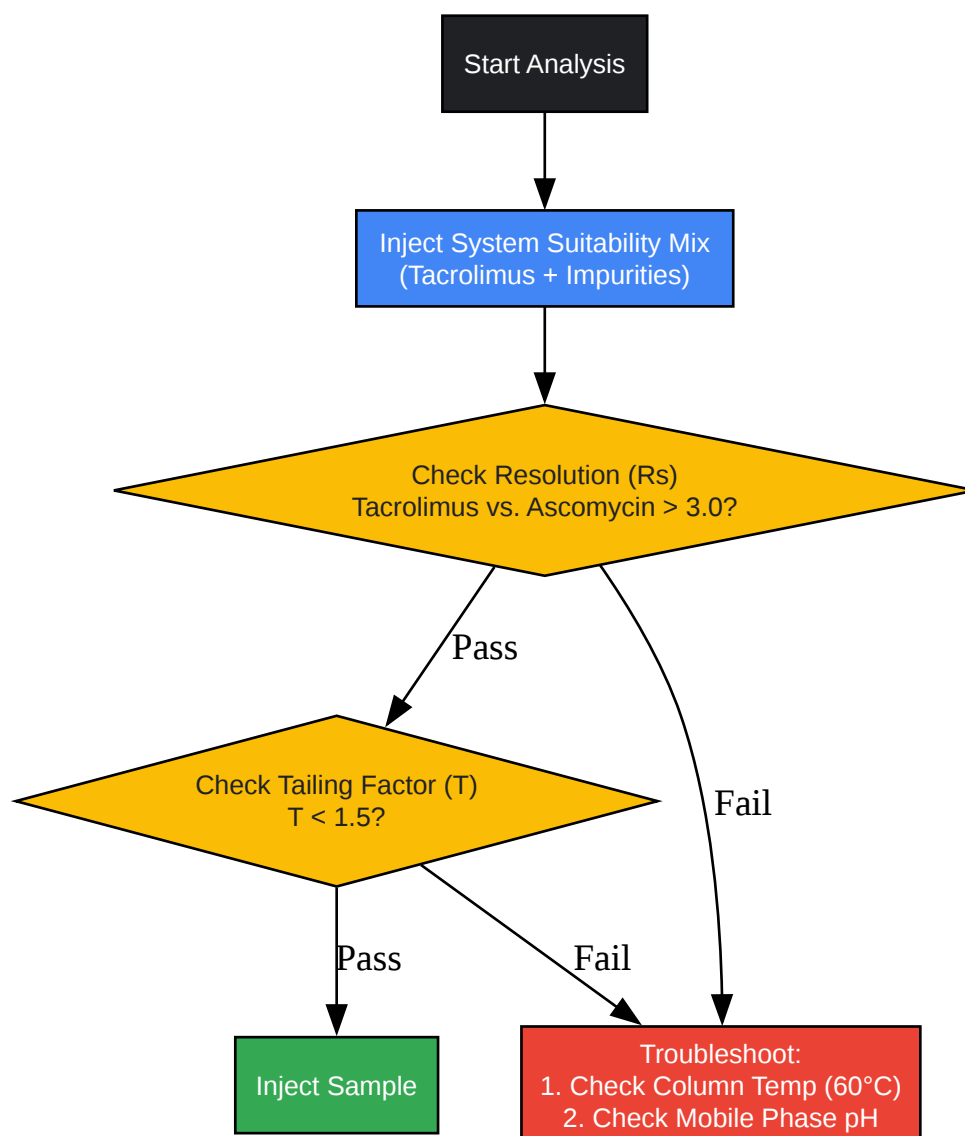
Start Analysis

Inject System Suitability Mix
(Tacrolimus + Impurities)

Check Resolution (Rs)
Tacrolimus vs. Ascomycin > 3.0?

Pass

Fail

Check Tailing Factor (T)
T < 1.5?

Pass

Fail

Inject Sample

Troubleshoot:
1. Check Column Temp (60°C)
2. Check Mobile Phase pH